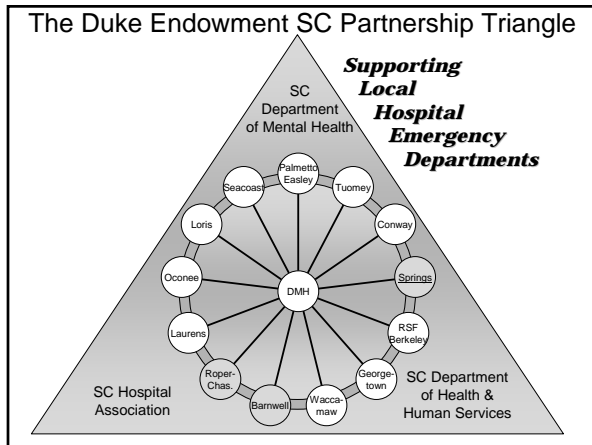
The Duke Endowment SC Partnership Triangle

Supporting Local Hospital Emergency Departments

SC Department of Mental Health

Palmetto Easley

Tuomey

Conway

Springs

RSF Berkeley

Georgetown

Waccamaw

Barnwell

Roper-Chas.

Laurens

Oconee

Loris

Seacoast

DMH

SC Hospital Association

SC Department of Health & Human Services